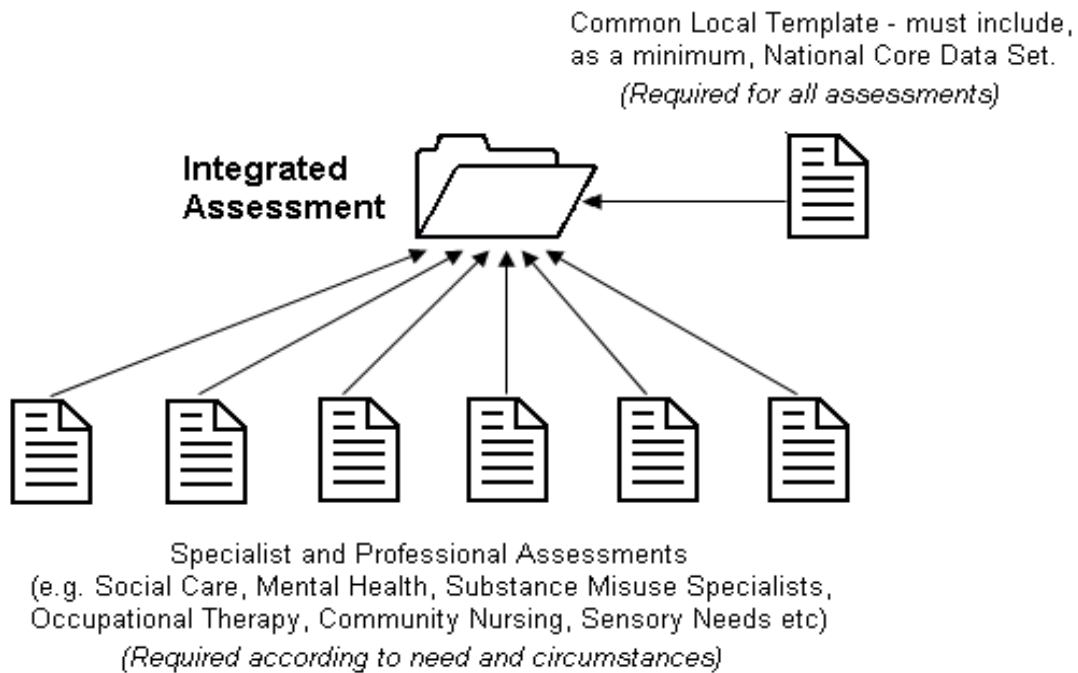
Common Local Template - must include, as a minimum, National Core Data Set.
(Required for all assessments)

Integrated Assessment

Specialist and Professional Assessments (e.g. Social Care, Mental Health, Substance Misuse Specialists, Occupational Therapy, Community Nursing, Sensory Needs etc)
(Required according to need and circumstances)